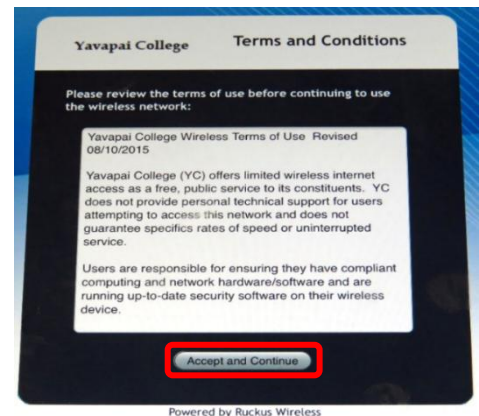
Yavapai College

Terms and Conditions

Please review the terms of use before continuing to use the wireless network:

Yavapai College Wireless Terms of Use Revised 08/10/2015

Yavapai College (YC) offers limited wireless internet access as a free, public service to its constituents. YC does not provide personal technical support for users attempting to access this network and does not guarantee specifics rates of speed or uninterrupted service.

Users are responsible for ensuring they have compliant computing and network hardware/software and are running up-to-date security software on their wireless device.

Accept and Continue

Powered by Ruckus Wireless